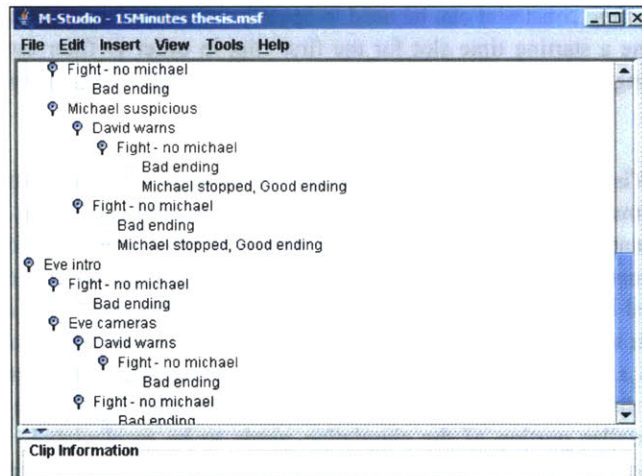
M-Studio - 15Minutes thesis.msf

File Edit Insert View Tools Help

Fight - no michael
Bad ending
Michael suspicious
David warns
Fight - no michael
Bad ending
Michael stopped, Good ending
Fight - no michael
Bad ending
Michael stopped, Good ending
Eve intro
Fight - no michael
Bad ending
Eve cameras
David warns
Fight - no michael
Bad ending
Fight - no michael
Bad ending

Clip Information